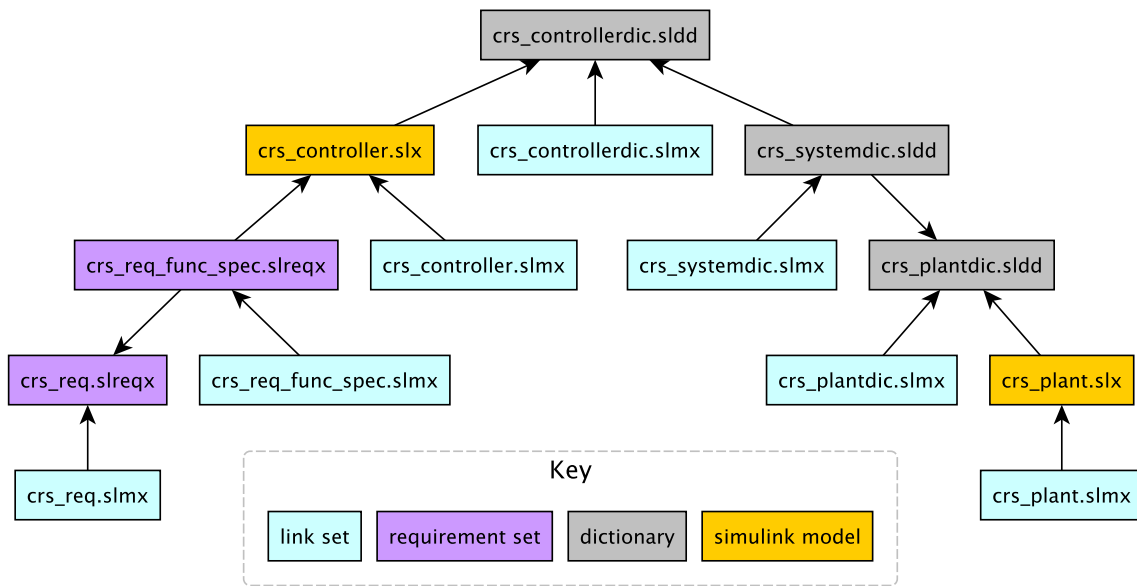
crs_controllerdic.sldd

crs_controller.slx

crs_controllerdic.slmx

crs_systemdic.sldd

crs_req_func_spec.slreqx

crs_controller.slmx

crs_systemdic.slmx

crs_plantdic.sldd

crs_req.slreqx

crs_req_func_spec.slmx

crs_plantdic.slmx

crs_plant.slx

crs_req.slmx

crs_plant.slmx

Key

link set

requirement set

dictionary

simulink model